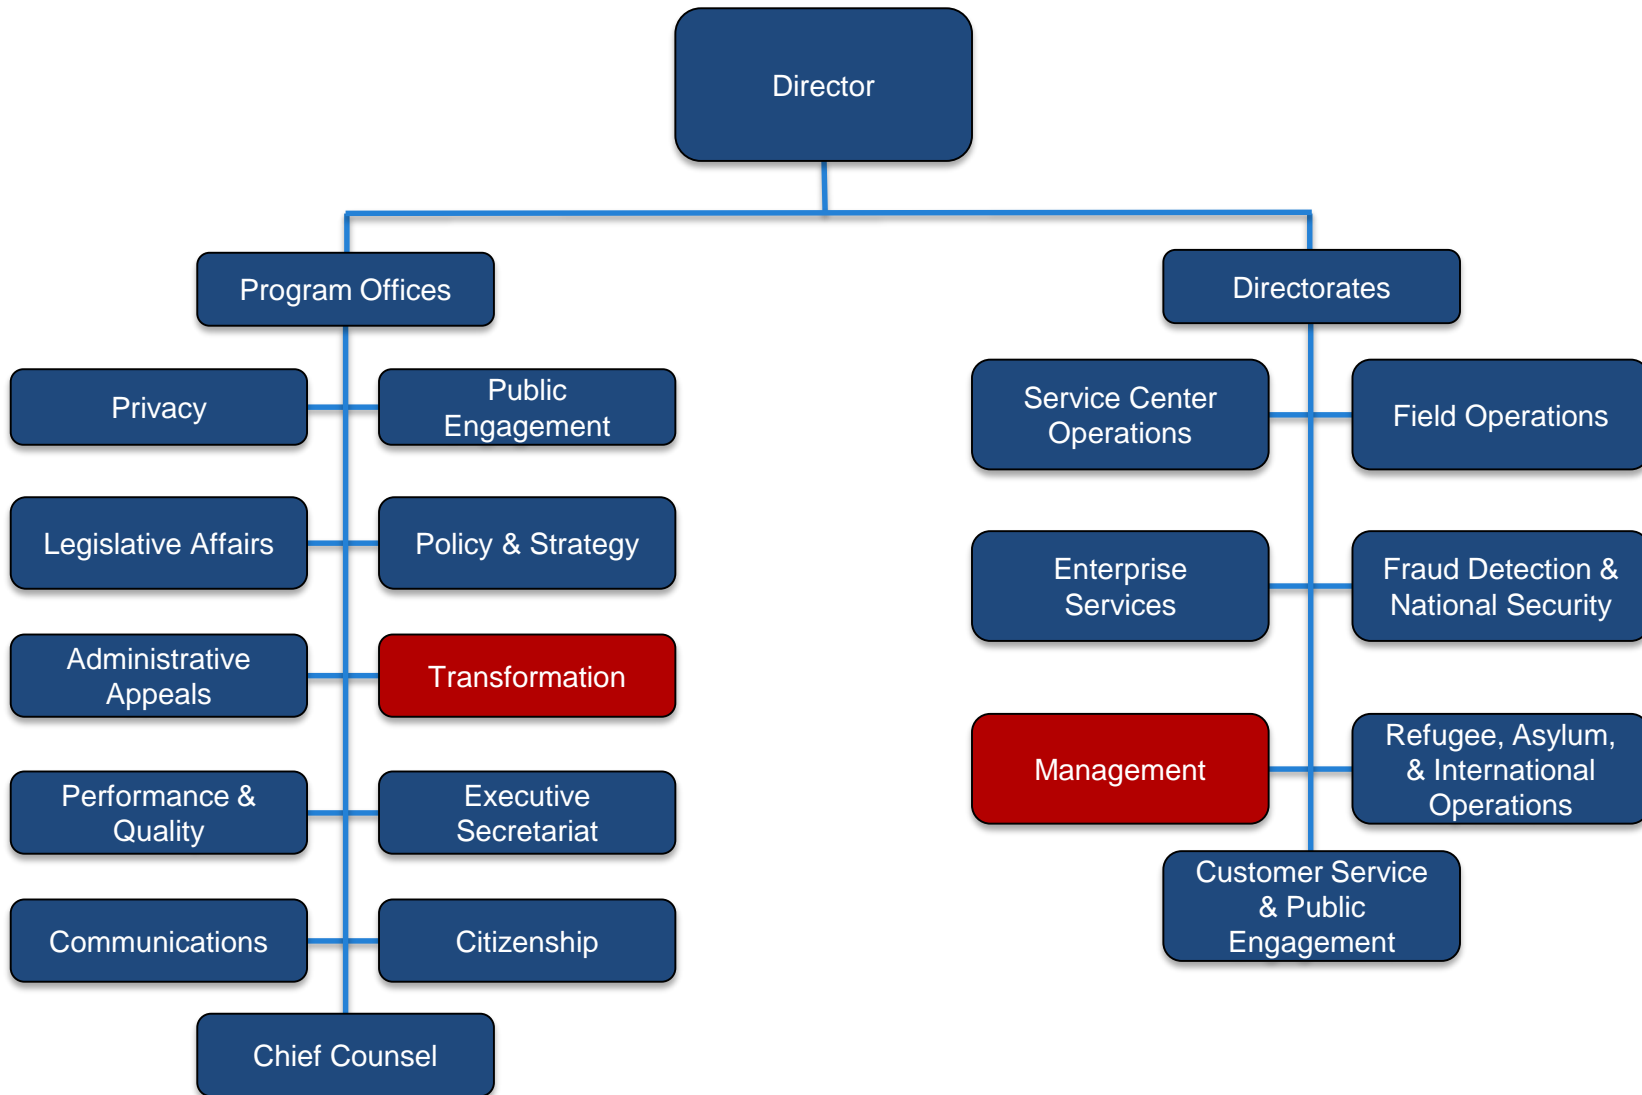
Director

Program Offices

Privacy

Public Engagement

Legislative Affairs

Policy & Strategy

Administrative Appeals

Transformation

Performance & Quality

Executive Secretariat

Communications

Citizenship

Chief Counsel

Directorates

Service Center Operations

Field Operations

Enterprise Services

Fraud Detection & National Security

Management

Refugee, Asylum, & International Operations

Customer Service & Public Engagement